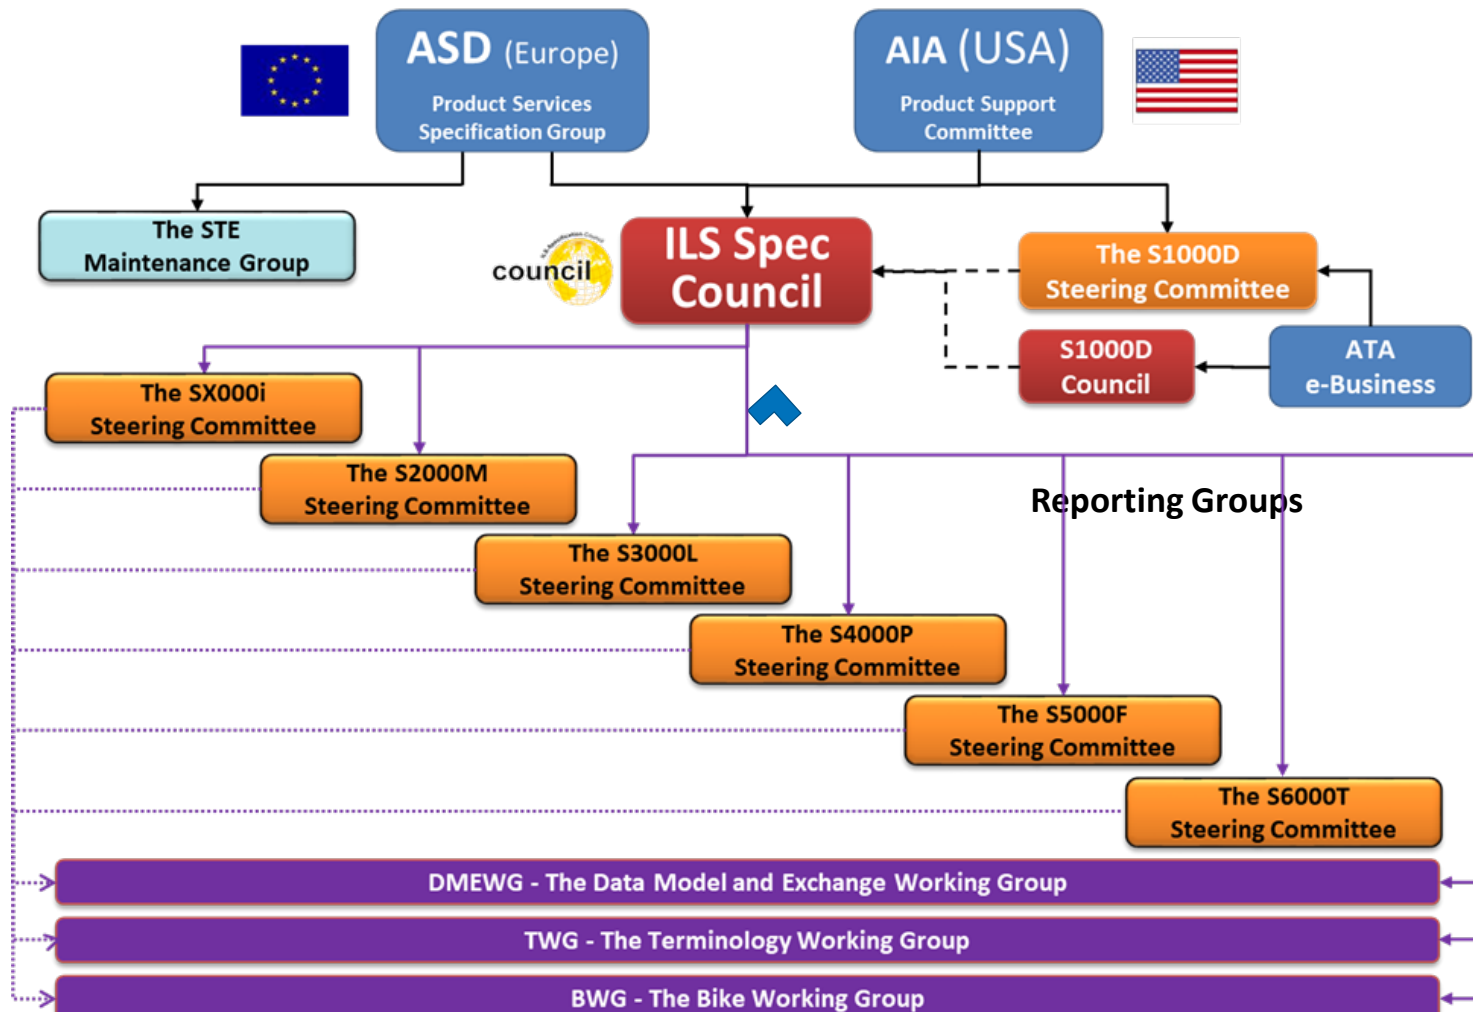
ASD (Europe)
Product Services Specification Group

AIA (USA)
Product Support Committee

The STE Maintenance Group

council

ILS Spec Council

The S1000D Steering Committee

S1000D Council

ATA e-Business

The SX000i Steering Committee

The S2000M Steering Committee

Reporting Groups

The S3000L Steering Committee

The S4000P Steering Committee

The S5000F Steering Committee

The S6000T Steering Committee

DMEWG - The Data Model and Exchange Working Group

TWG - The Terminology Working Group

BWG - The Bike Working Group